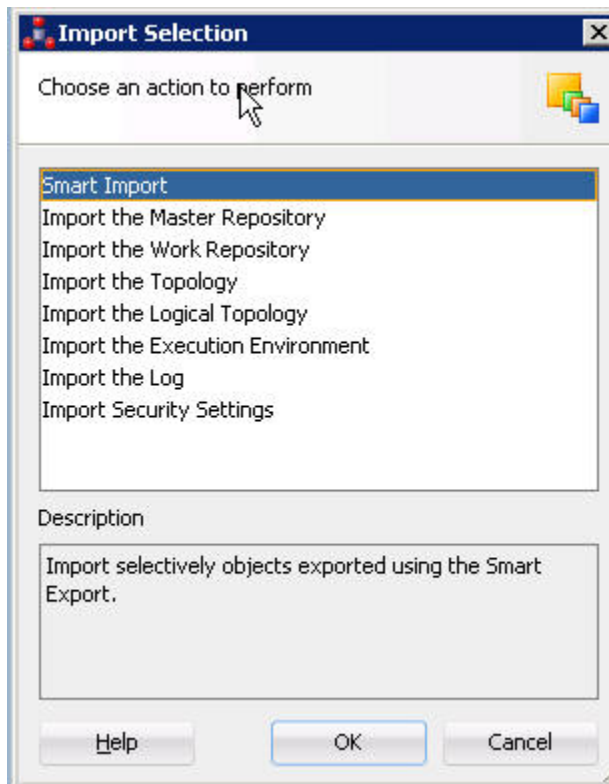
Import Selection

Choose an action to perform

Smart Import
Import the Master Repository
Import the Work Repository
Import the Topology
Import the Logical Topology
Import the Execution Environment
Import the Log
Import Security Settings

Description

Import selectively objects exported using the Smart Export.

Help
OK
Cancel